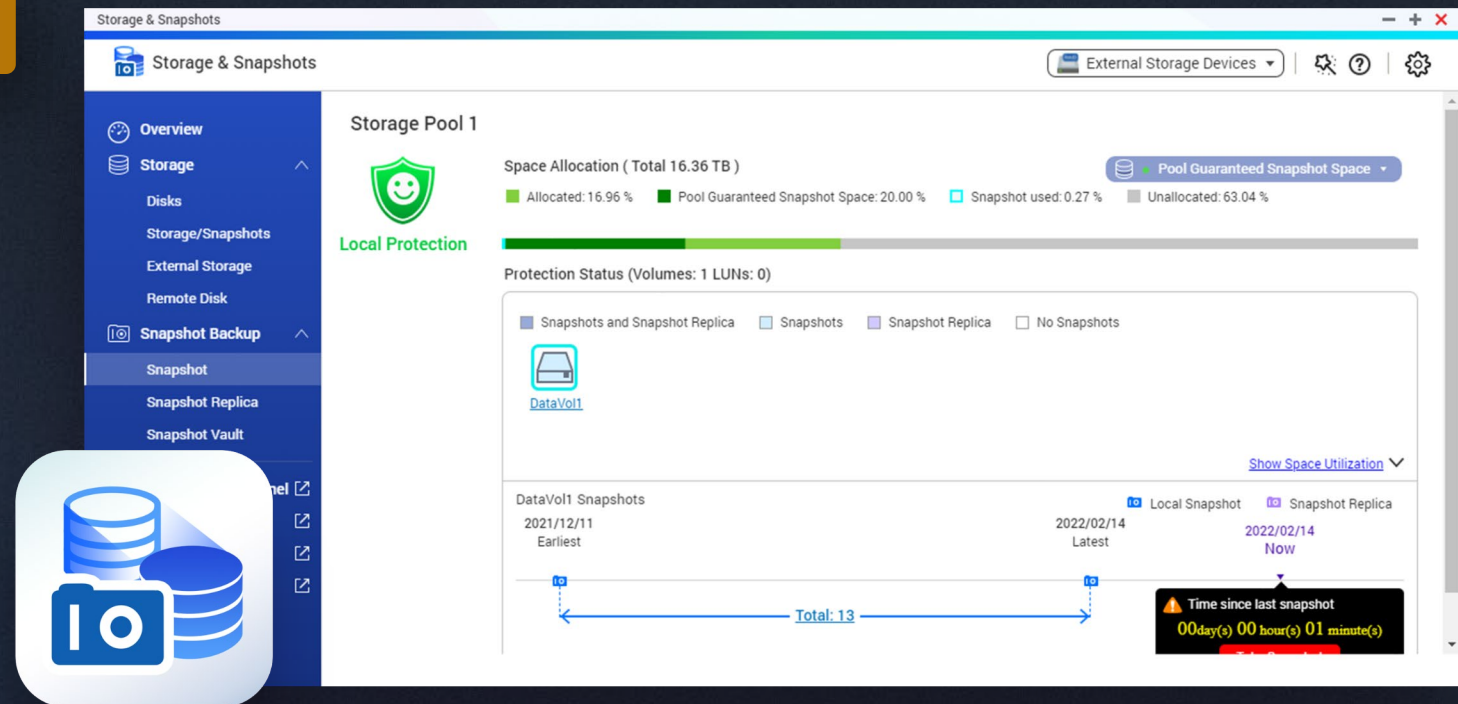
Storage & Snapshots

Storage & Snapshots

External Storage Devices

Overview
Storage
Disks
Storage/Snapshots
External Storage
Remote Disk
Snapshot Backup
Snapshot
Snapshot Replica
Snapshot Vault
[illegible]nel

Storage Pool 1

Local Protection

Space Allocation ( Total 16.36 TB )

Pool Guaranteed Snapshot Space

Allocated: 16.96 %
Pool Guaranteed Snapshot Space: 20.00 %
Snapshot used: 0.27 %
Unallocated: 63.04 %

Protection Status (Volumes: 1 LUNs: 0)

Snapshots and Snapshot Replica
Snapshots
Snapshot Replica
No Snapshots

DataVol1

Show Space Utilization

DataVol1 Snapshots

Local Snapshot
Snapshot Replica

2021/12/11
Earliest

2022/02/14
Latest

2022/02/14
Now

Total: 13

Time since last snapshot
00day(s) 00 hour(s) 01 minute(s)
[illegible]